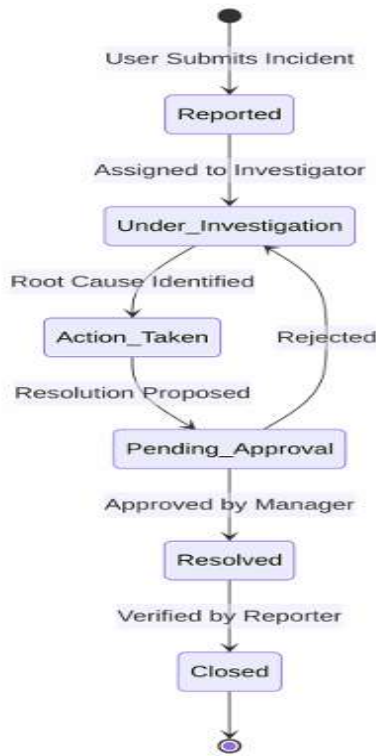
User Submits Incident

Reported

Assigned to Investigator

Under_Investigation

Root Cause Identified

Action_Taken

Rejected

Resolution Proposed

Pending_Approval

Approved by Manager

Resolved

Verified by Reporter

Closed